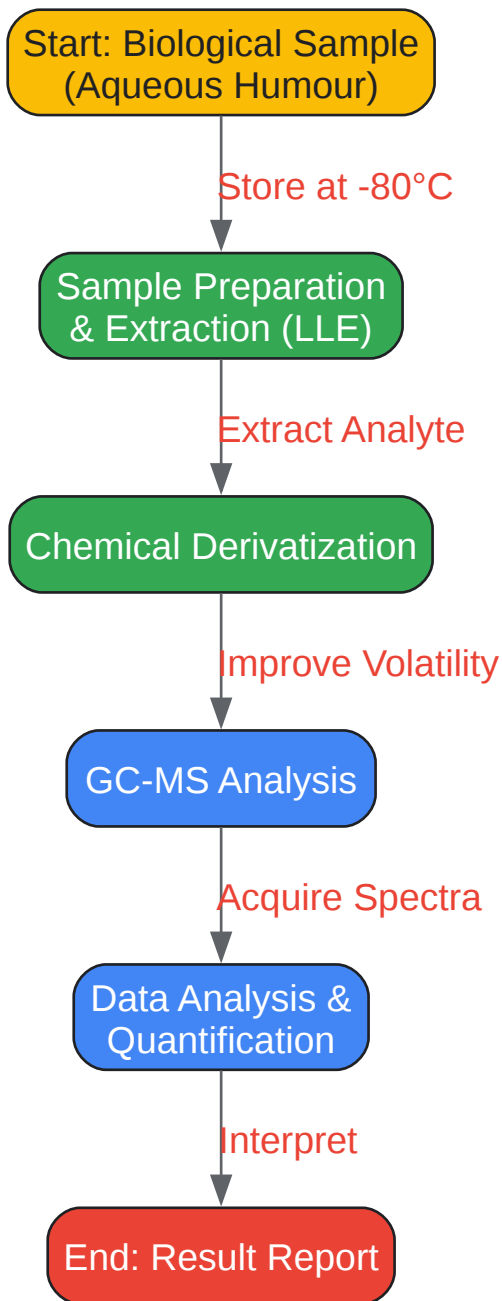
Start: Biological Sample (Aqueous Humour)

Store at -80°C

Sample Preparation & Extraction (LLE)

Extract Analyte

Chemical Derivatization

Improve Volatility

GC-MS Analysis

Acquire Spectra

Data Analysis & Quantification

Interpret

End: Result Report